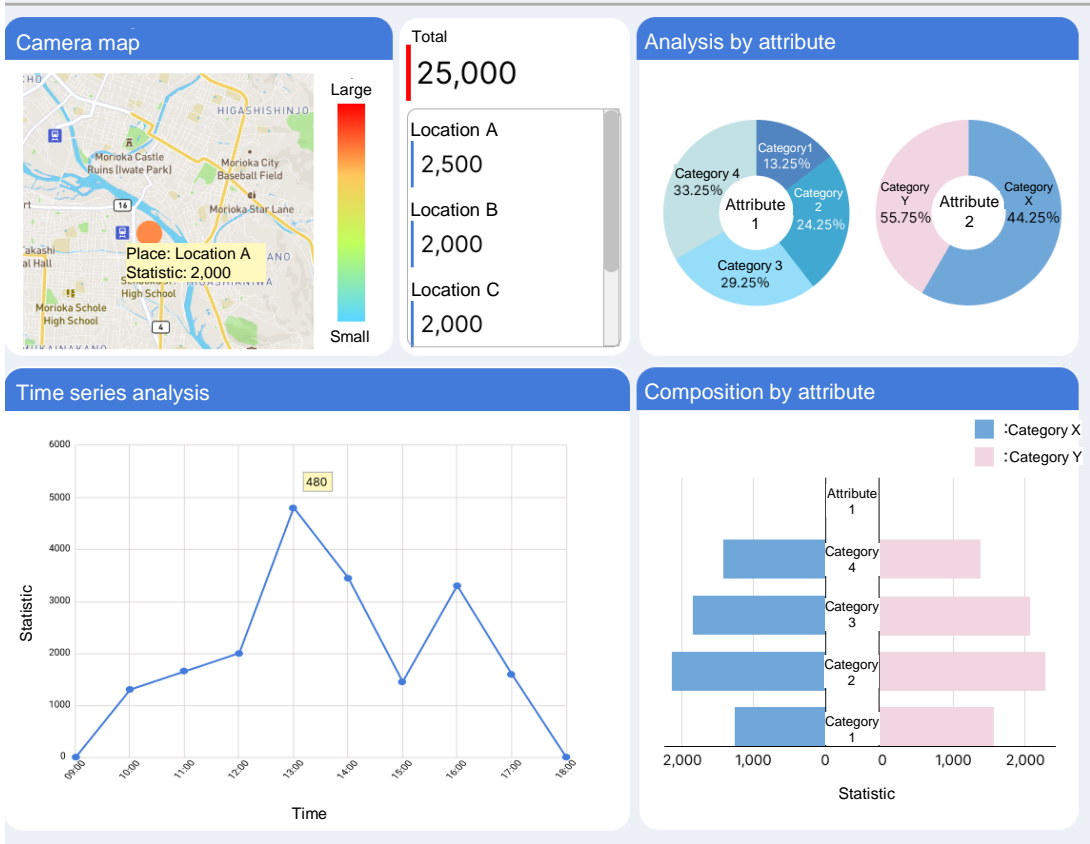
Camera map

HIGASHISHINJO
Morioka Castle Ruins (Iwate Park)
Morioka City Baseball Field
Morioka Star Lane
16
Place: Location A
Statistic: 2,000
Morioka Schole High School
4
Large
Small

Total
25,000

Location A
2,500
Location B
2,000
Location C
2,000

Analysis by attribute

Category1 13.25%
Category 2 24.25%
Category 3 29.25%
Category 4 33.25%
Attribute 1

Category Y 55.75%
Category X 44.25%
Attribute 2

Time series analysis

480
6000
5000
4000
3000
2000
1000
0
Statistic
09:00
10:00
11:00
12:00
13:00
14:00
15:00
16:00
17:00
18:00
Time

Composition by attribute

:Category X
:Category Y
Attribute 1
Category 4
Category 3
Category 2
Category 1
2,000 1,000 0 0 1,000 2,000
Statistic